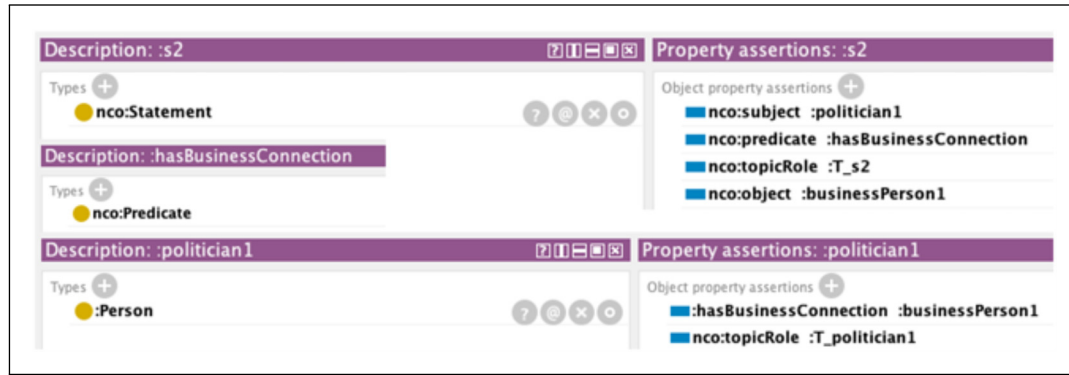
Description: :s2

Types

nco:Statement

Description: :hasBusinessConnection

Types

nco:Predicate

Property assertions: :s2

Object property assertions

nco:subject :politician1

nco:predicate :hasBusinessConnection

nco:topicRole :T_s2

nco:object :businessPerson1

Description: :politician1

Types

:Person

Property assertions: :politician1

Object property assertions

:hasBusinessConnection :businessPerson1

nco:topicRole :T_politician1